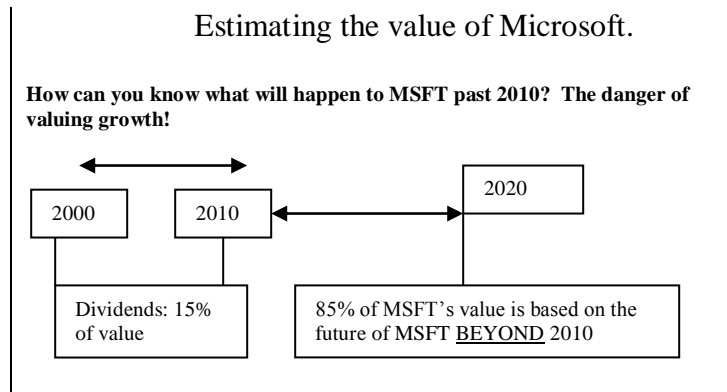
Estimating the value of Microsoft.

**How can you know what will happen to MSFT past 2010? The danger of valuing growth!**

2000

2010

2020

Dividends: 15% of value

85% of MSFT's value is based on the future of MSFT BEYOND 2010